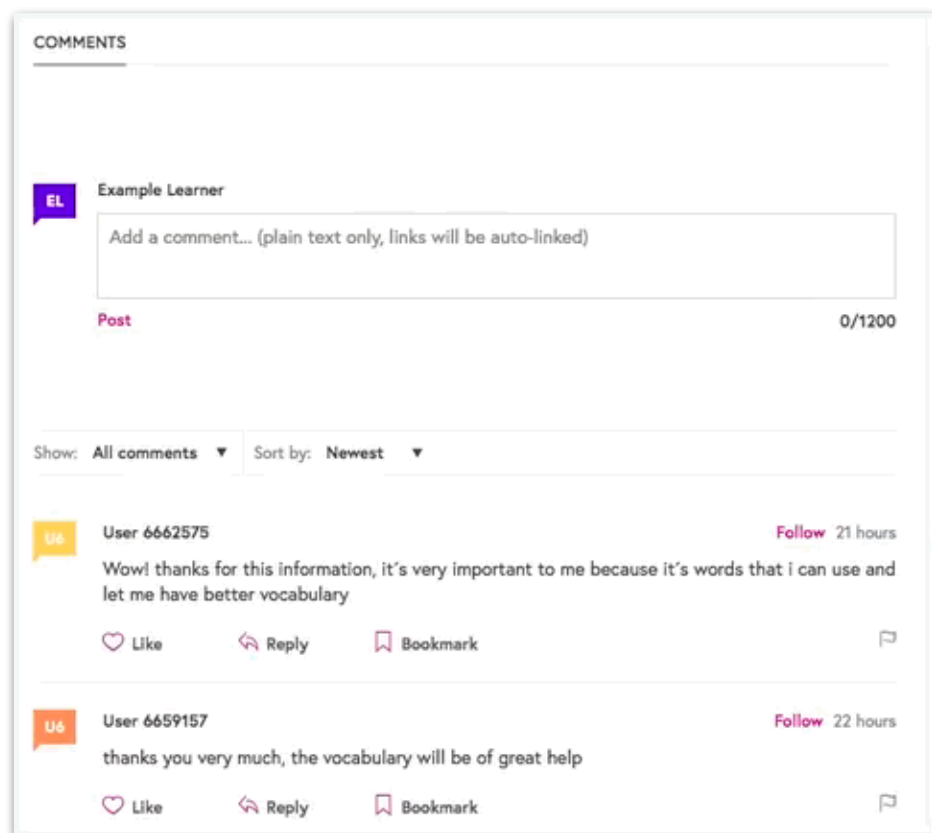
COMMENTS

EL

Example Learner

Add a comment... (plain text only, links will be auto-linked)

Post

0/1200

Show: All comments ▼ Sort by: Newest ▼

U6

User 6662575

Follow 21 hours

Wow! thanks for this information, it´s very important to me because it´s words that i can use and let me have better vocabulary

Like Reply Bookmark

U6

User 6659157

Follow 22 hours

thanks you very much, the vocabulary will be of great help

Like Reply Bookmark